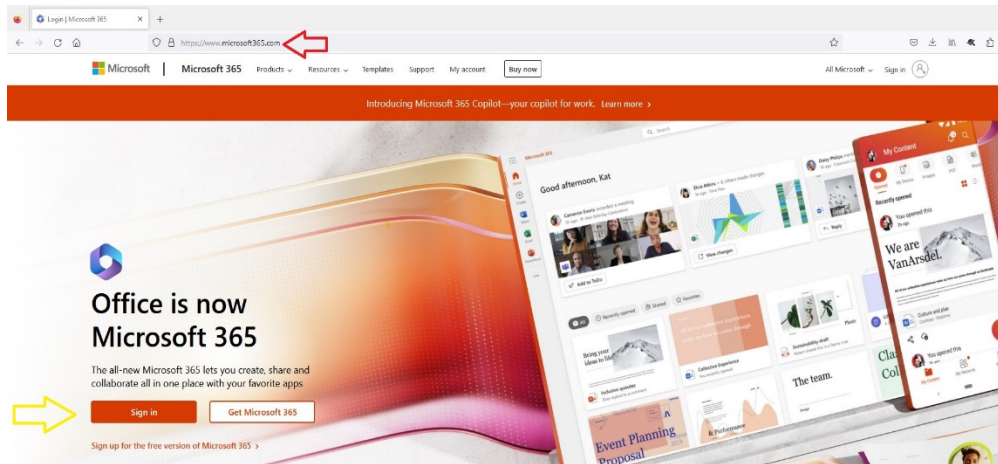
Login | Microsoft 365

https://www.microsoft365.com

Microsoft | Microsoft 365 Products Resources Templates Support My account Buy now

All Microsoft Sign in

Introducing Microsoft 365 Copilot—your copilot for work. Learn more >

Microsoft 365

Search

Good afternoon, Kat

View changes

Reply

Add to To Do

My Content

Recently opened

We are VanArsdel.

All Recently opened Shared Favorites

Being your ideas to life

Collective Experience

Sustainability draft

The team.

Culture and plan

Event Planning Proposal

Office is now Microsoft 365

The all-new Microsoft 365 lets you create, share and collaborate all in one place with your favorite apps

Sign in

Get Microsoft 365

Sign up for the free version of Microsoft 365 >